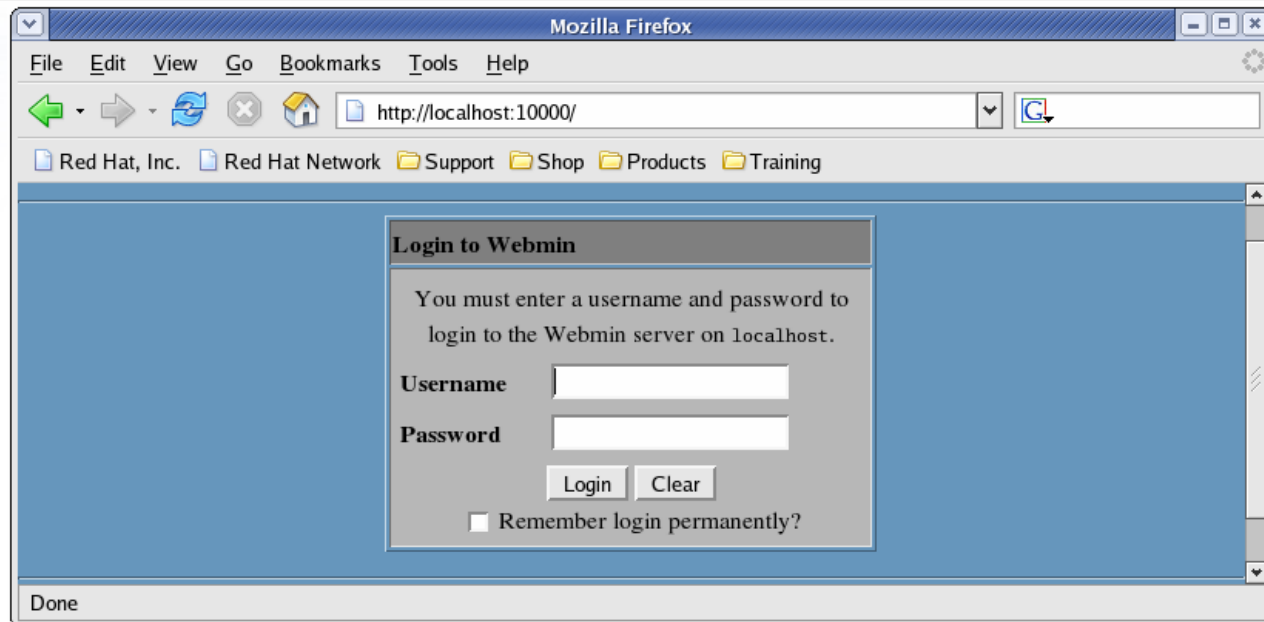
Mozilla Firefox

File Edit View Go Bookmarks Tools Help

http://localhost:10000/

Red Hat, Inc. Red Hat Network Support Shop Products Training

Login to Webmin

You must enter a username and password to login to the Webmin server on localhost.

Username

Password

Login Clear

Remember login permanently?

Done